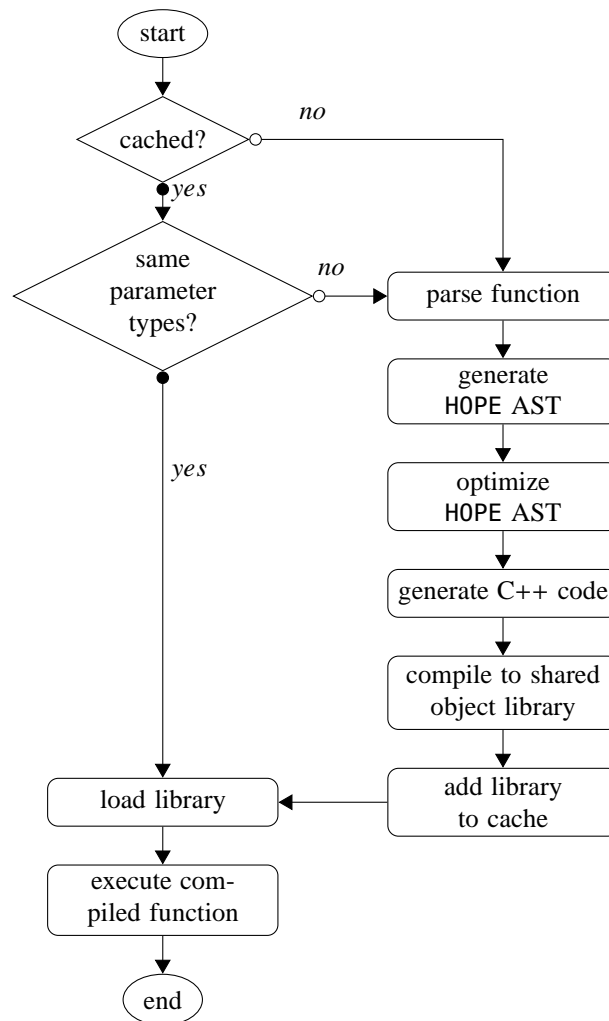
start

cached?

no

yes

same parameter types?

no

parse function

generate HOPE AST

yes

optimize HOPE AST

generate C++ code

compile to shared object library

load library

add library to cache

execute compiled function

end